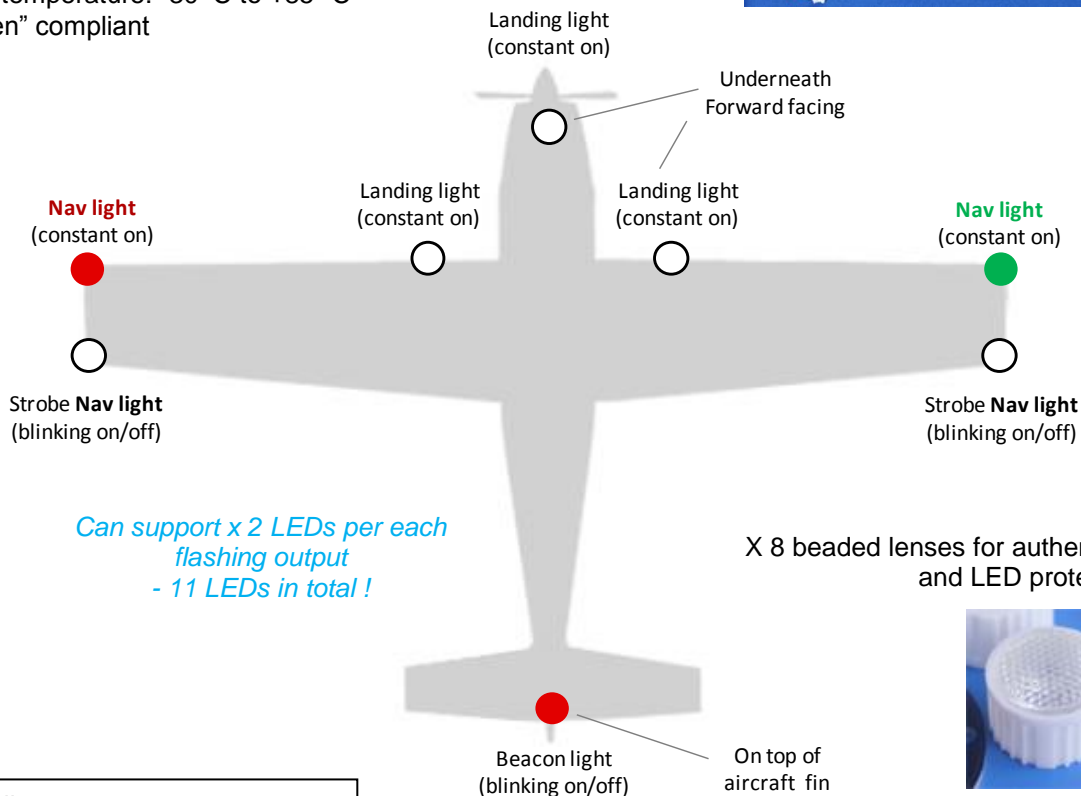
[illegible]temperature: -30°C to +85°C
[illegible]en" compliant

Landing light
(constant on)

Underneath
Forward facing

Nav light
(constant on)

Landing light
(constant on)

Landing light
(constant on)

Nav light
(constant on)

Strobe Nav light
(blinking on/off)

Strobe Nav light
(blinking on/off)

Can support x 2 LEDs per each flashing output
- 11 LEDs in total !

X 8 beaded lenses for authe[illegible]
and LED prote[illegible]

Beacon light
(blinking on/off)

On top of
aircraft fin